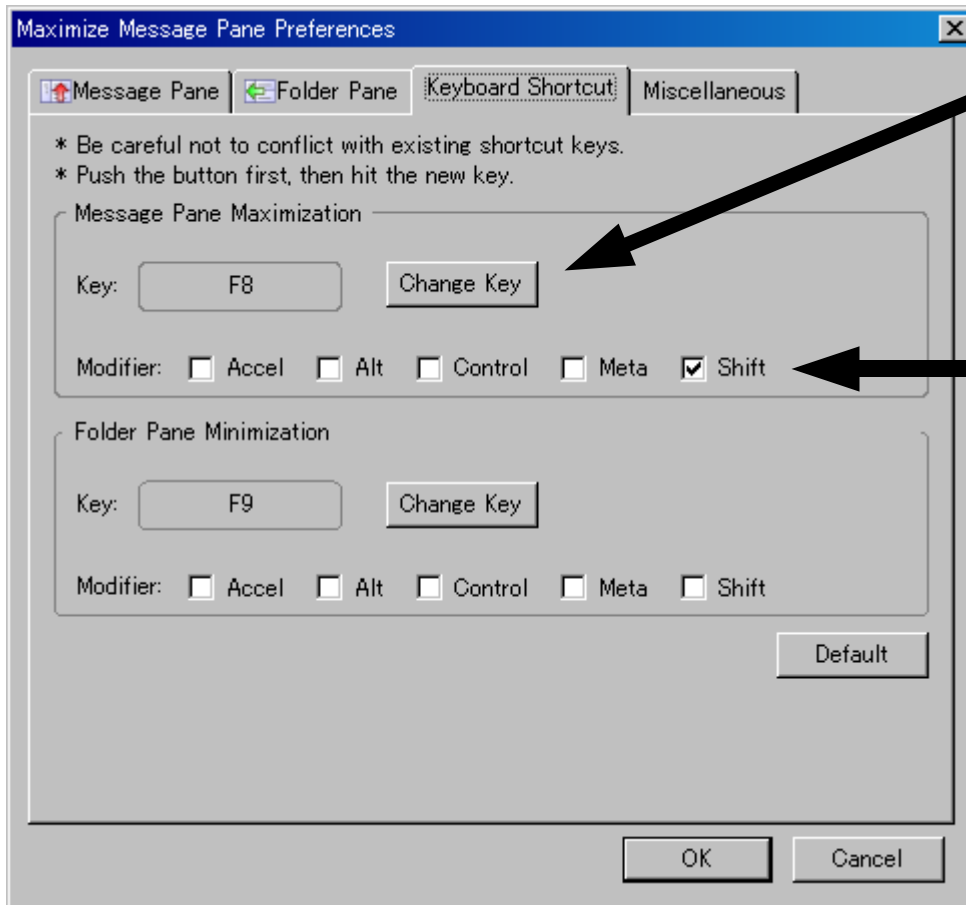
Maximize Message Pane Preferences

Message Pane | Folder Pane | Keyboard Shortcut | Miscellaneous

* Be careful not to conflict with existing shortcut keys.
* Push the button first, then hit the new key.

Message Pane Maximization

Key: F8 Change Key

Modifier: Accel Alt Control Meta Shift

Folder Pane Minimization

Key: F9 Change Key

Modifier: Accel Alt Control Meta Shift

Default

OK Cancel